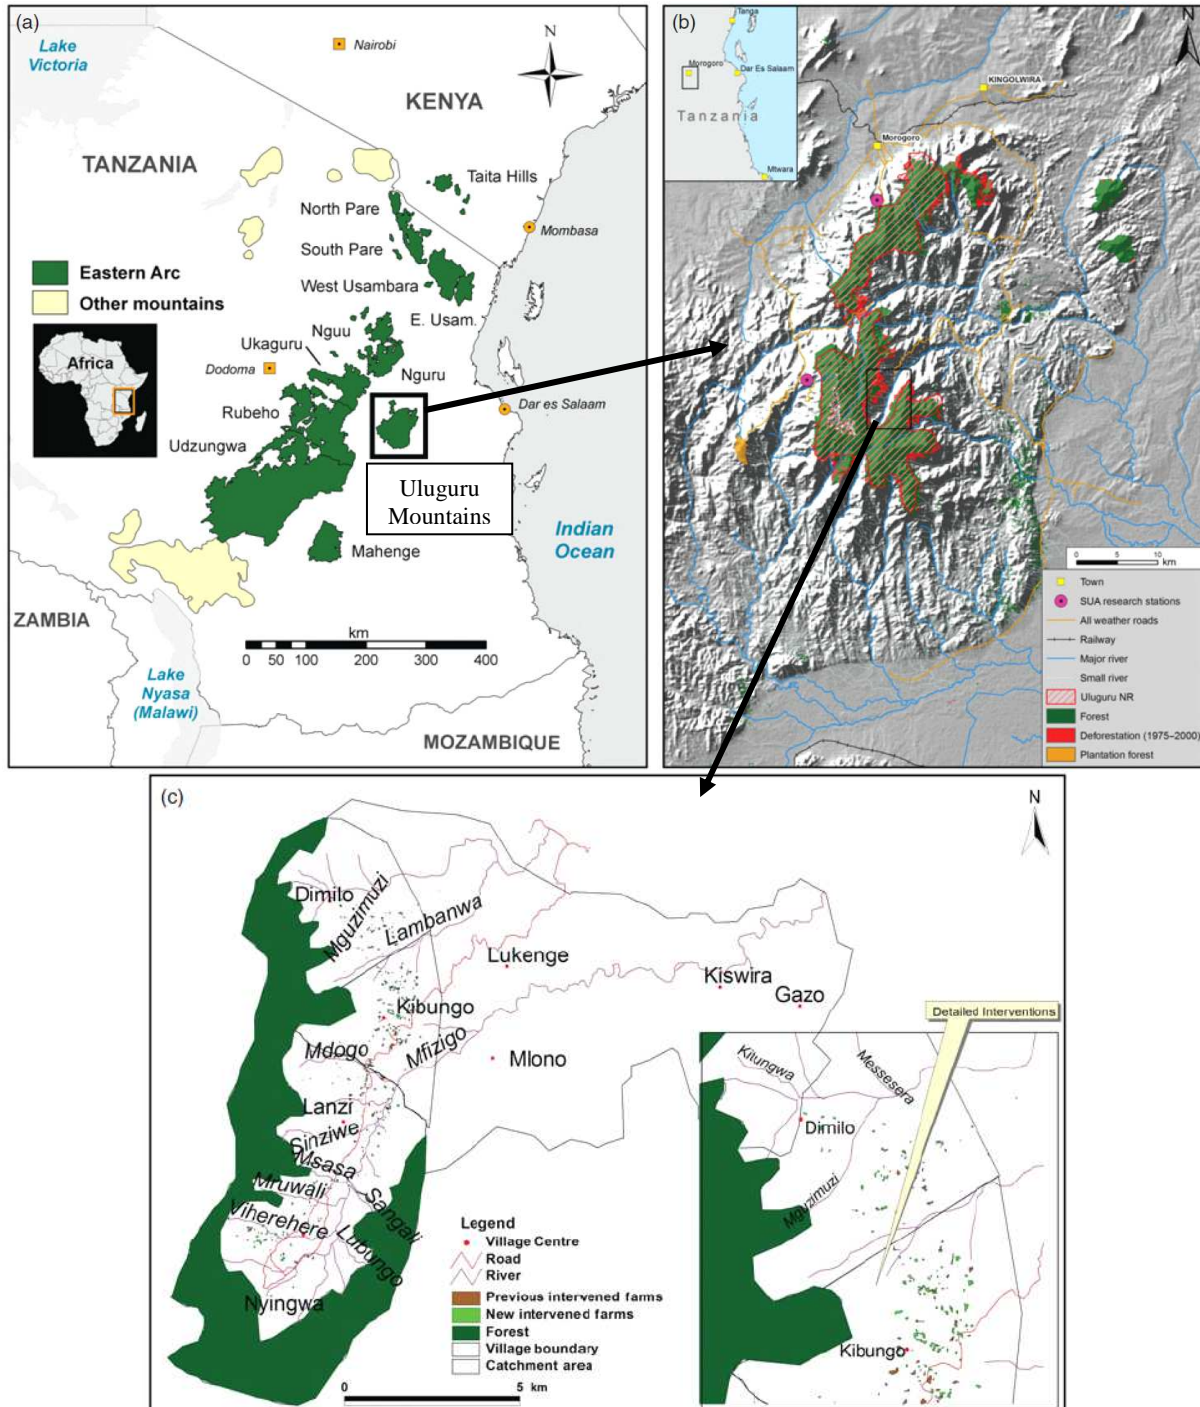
(a)

Lake Victoria

Nairobi

N

KENYA

TANZANIA

Taita Hills

North Pare

Mombasa

South Pare

Eastern Arc

Other mountains

West Usambara

E. Usam.

Nguu

Ukaguru

Africa

Dodoma

Nguru

Dar es Salaam

Rubeho

Udzungwa

Uluguru Mountains

Indian Ocean

Mahenge

ZAMBIA

km

0 50 100 200 300 400

Lake Nyasa (Malawi)

MOZAMBIQUE

(b)

Tanga

Morogoro

Dar Es Salaam

Tanzania

Mtwara

KINGOLWIRA

Morogoro

N

0 5 10 km

Town

SUA research stations

All weather roads

Railway

Major river

Small river

Uluguru NR

Forest

Deforestation (1975–2000)

Plantation forest

(c)

N

Dimilo

Mguzimuzi

Lambanwa

Lukenge

Kiswira

Gazo

Kibungo

Mdogo

Mfizigo

Mlono

Detailed Interventions

Kitungwa

Messesera

Lanzi

Dimilo

Sinziwe

Msasa

Mruwali

Sangali

Mguzimuzi

Viherehere

Lubungo

Legend

Village Centre

Road

River

Previous intervened farms

New intervened farms

Forest

Village boundary

Catchment area

Nyingwa

Kibungo

0 5 km